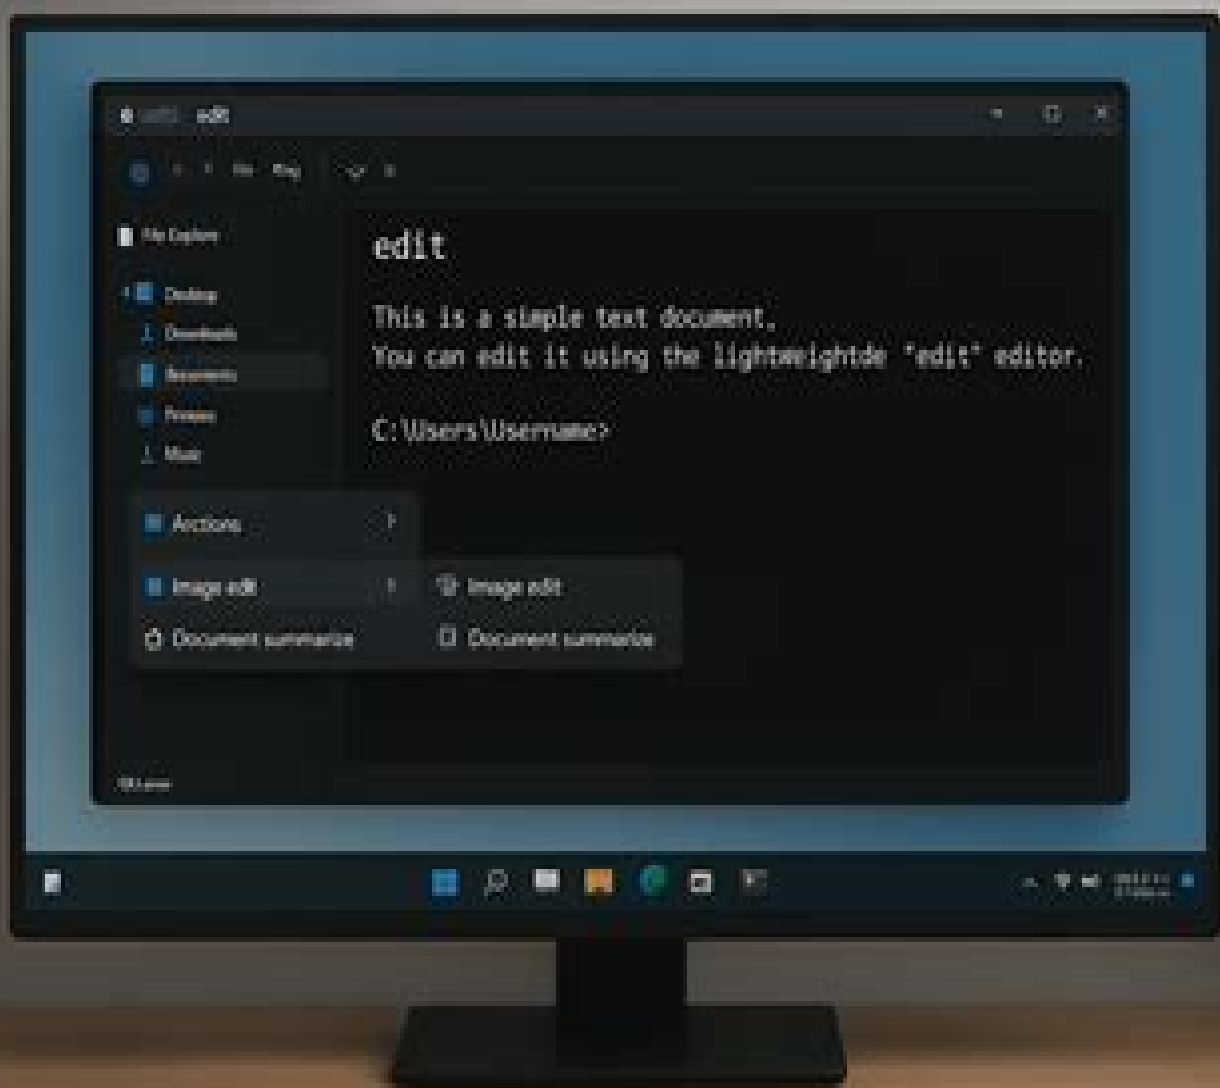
edit

File Explorer

Desktop

Downloads

Documents

Pictures

Music

edit

This is a simple text document.
You can edit it using the lightweightde "edit" editor.

C:\Users\Username>

Actions

Image edit

Document summarize

Image edit

Document summarize